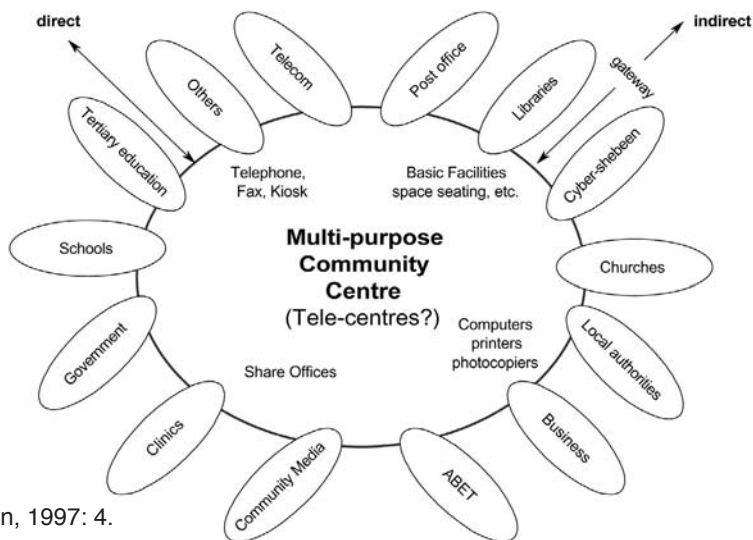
direct

indirect

gateway

Others

Telecom

Post office

Libraries

Cyber-shebeen

Tertiary education

Telephone, Fax, Kiosk

Basic Facilities space seating, etc.

Schools

Multi-purpose Community Centre (Tele-centres?)

Churches

Government

Computers printers photocopiers

Local authorities

Share Offices

Clinics

Business

Community Media

ABET

n, 1997: 4.